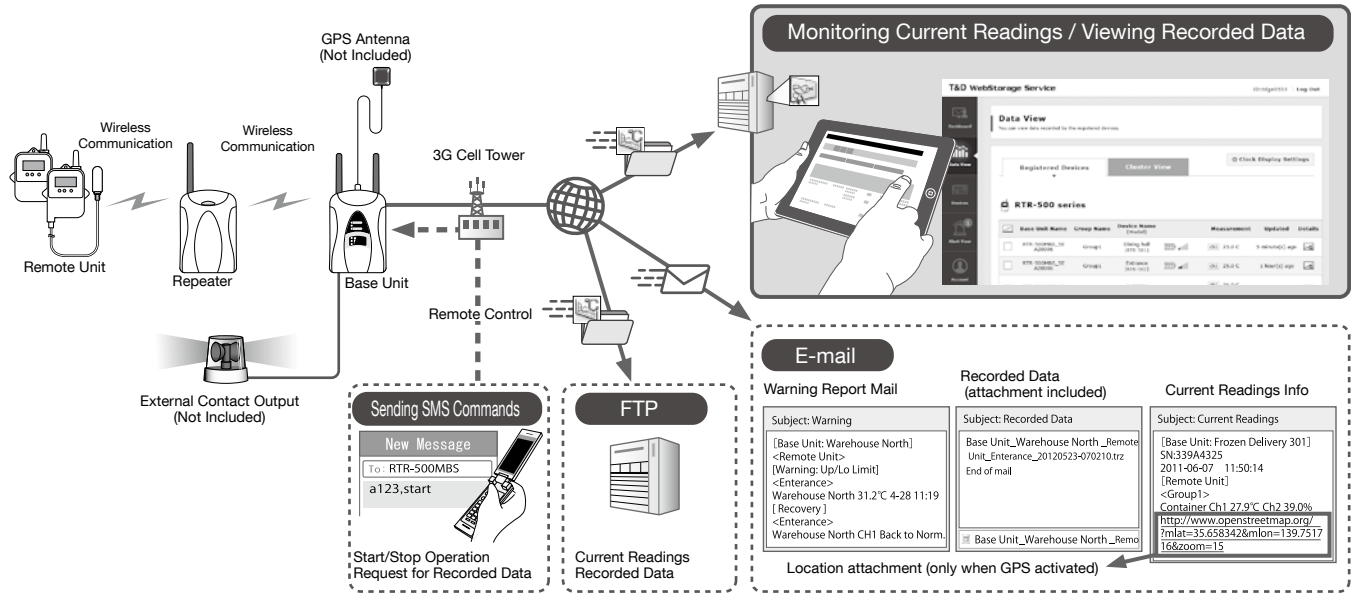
Remote Unit

Wireless Communication

Repeater

Wireless Communication

GPS Antenna (Not Included)

Base Unit

3G Cell Tower

Remote Control

External Contact Output (Not Included)

Monitoring Current Readings / Viewing Recorded Data

T&D WebStorage Service

Log Out

Data View

Registered Devices

Cluster View

RTR-500 series

Base Unit Name | Group Name | Device Name | Measurement | Updated | Details

Sending SMS Commands

New Message

To: RTR-500MBS

a123,start

Start/Stop Operation Request for Recorded Data

FTP

Current Readings Recorded Data

E-mail

Warning Report Mail

Subject: Warning

[Base Unit: Warehouse North]
<Remote Unit>
[Warning: Up/Lo Limit]
<Enterance>
Warehouse North 31.2℃ 4-28 11:19
[ Recovery ]
<Enterance>
Warehouse North CH1 Back to Norm.

Recorded Data (attachment included)

Subject: Recorded Data

Base Unit_Warehouse North _Remote Unit_Enterance_20120523-070210.trz
End of mail

Base Unit_Warehouse North _Remo

Current Readings Info

Subject: Current Readings

[Base Unit: Frozen Delivery 301]
SN:339A4325
2011-06-07 11:50:14
[Remote Unit]
<Group1>
Container Ch1 27.9℃ Ch2 39.0%
http://www.openstreetmap.org/?mlat=35.658342&mlon=139.751716&zoom=15

Location attachment (only when GPS activated)